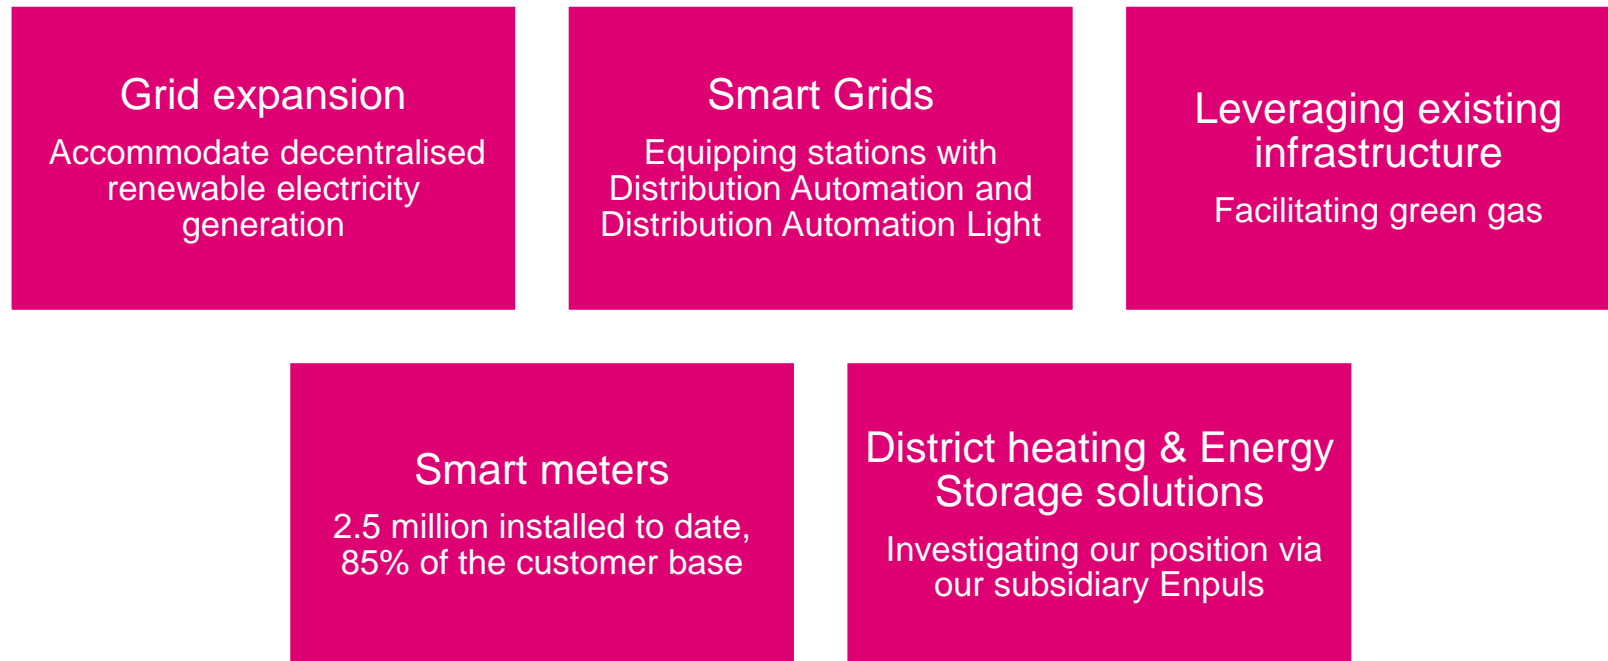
Grid expansion

Accommodate decentralised renewable electricity generation

Smart Grids

Equipping stations with Distribution Automation and Distribution Automation Light

Leveraging existing infrastructure

Facilitating green gas

Smart meters

2.5 million installed to date, 85% of the customer base

District heating & Energy Storage solutions

Investigating our position via our subsidiary Enpuls